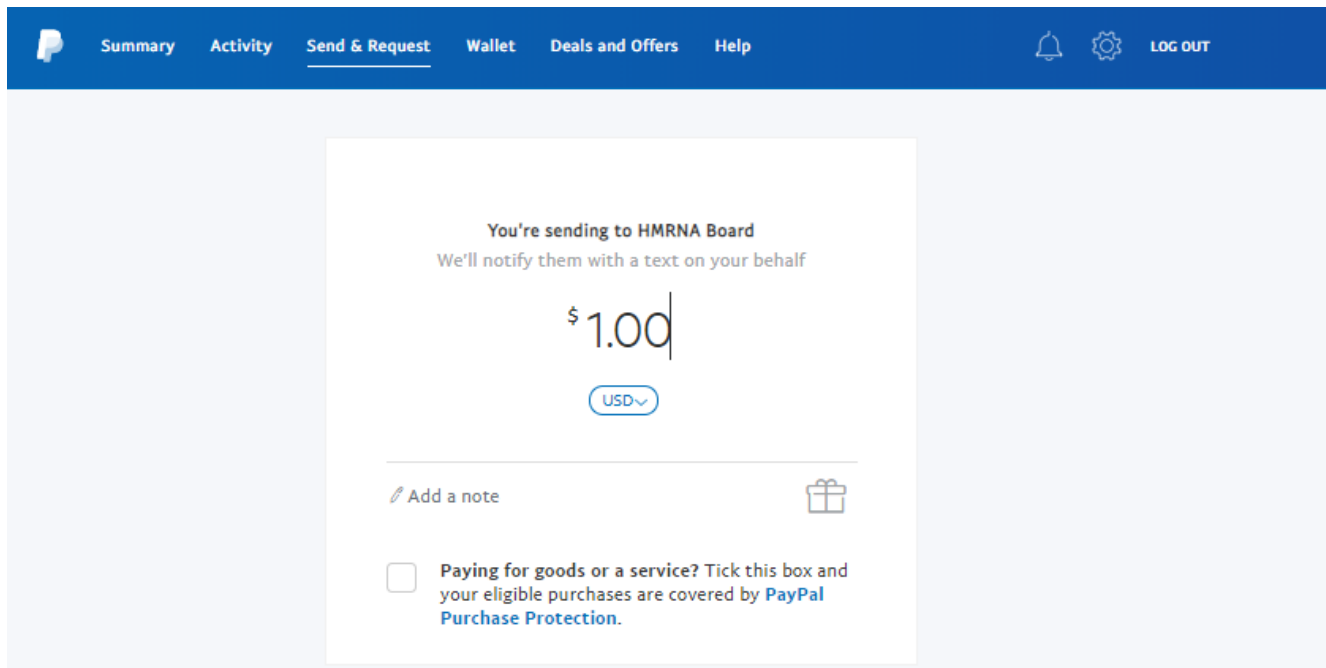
Summary Activity Send & Request Wallet Deals and Offers Help LOG OUT

You're sending to HMRNA Board
We'll notify them with a text on your behalf

$ 1.00

USD

Add a note

Paying for goods or a service? Tick this box and your eligible purchases are covered by PayPal Purchase Protection.